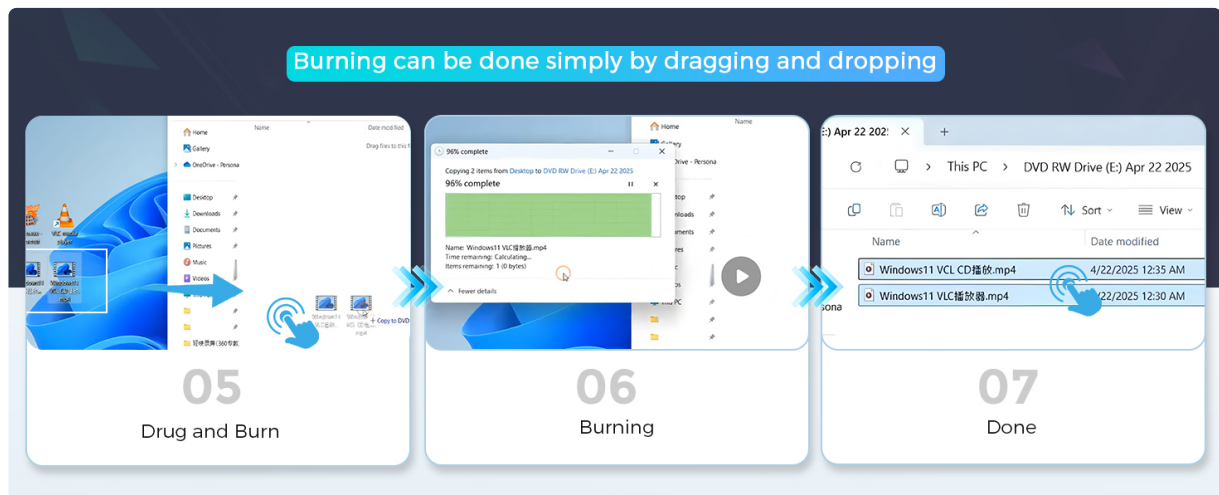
Burning can be done simply by dragging and dropping

Home
Gallery
OneDrive - Persona
Desktop
Downloads
Documents
Pictures
Music
Videos
Name
Date modified
Drag files to this f
VLC media player
Copy to DVD

05
Drug and Burn

96% complete
Copying 2 items from Desktop to DVD RW Drive (E:) Apr 22 2025
96% complete
Name: Windows11 VLC播放器.mp4
Time remaining: Calculating...
Items remaining: 1 (0 bytes)
Fewer details
Home
Gallery
OneDrive - Persona
Name
This PC

06
Burning

E:) Apr 22 2025
This PC > DVD RW Drive (E:) Apr 22 2025
Sort
View
Name
Date modified
Windows11 VCL CD播放.mp4 4/22/2025 12:35 AM
Windows11 VLC播放器.mp4 4/22/2025 12:30 AM
rsona

07
Done